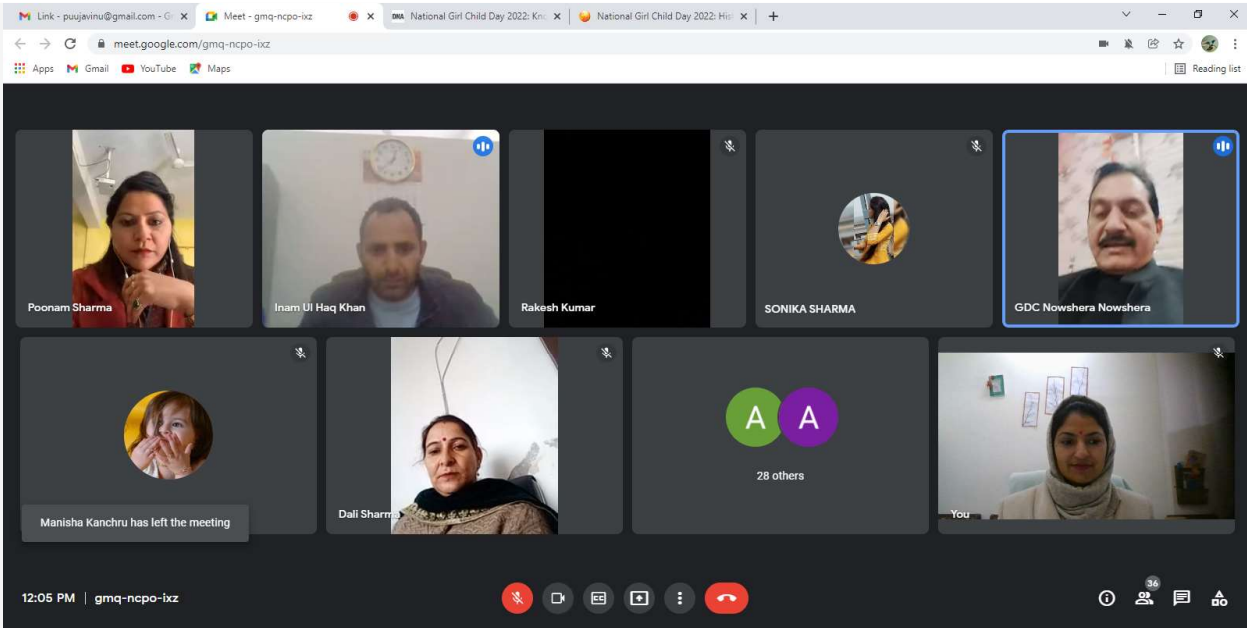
Link - puujavinu@gmail.com - G
Meet - gmq-ncpo-ixz
National Girl Child Day 2022: Kn
National Girl Child Day 2022: Hi
meet.google.com/gmq-ncpo-ixz
Apps Gmail YouTube Maps
Reading list

Poonam Sharma
Inam Ul Haq Khan
Rakesh Kumar
SONIKA SHARMA
GDC Nowshera Nowshera
Manisha Kanchru has left the meeting
Dali Sharma
A A
28 others
You

12:05 PM | gmq-ncpo-ixz
36